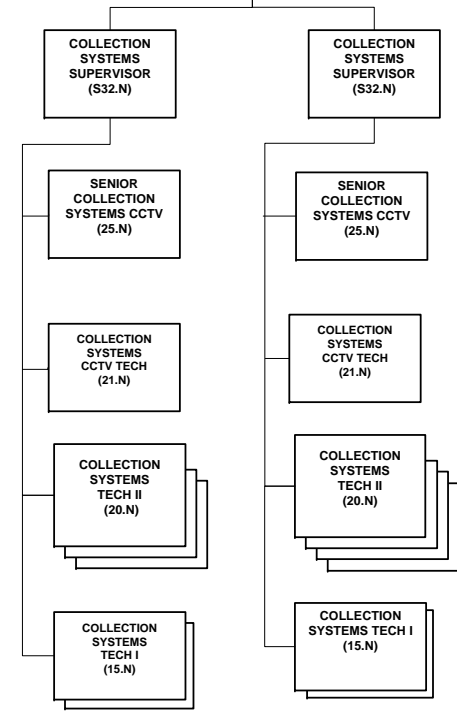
COLLECTION SYSTEMS SUPERVISOR (S32.N)

SENIOR COLLECTION SYSTEMS CCTV (25.N)

COLLECTION SYSTEMS CCTV TECH (21.N)

COLLECTION SYSTEMS TECH II (20.N)

COLLECTION SYSTEMS TECH I (15.N)

COLLECTION SYSTEMS SUPERVISOR (S32.N)

SENIOR COLLECTION SYSTEMS CCTV (25.N)

COLLECTION SYSTEMS CCTV TECH (21.N)

COLLECTION SYSTEMS TECH II (20.N)

COLLECTION SYSTEMS TECH I (15.N)